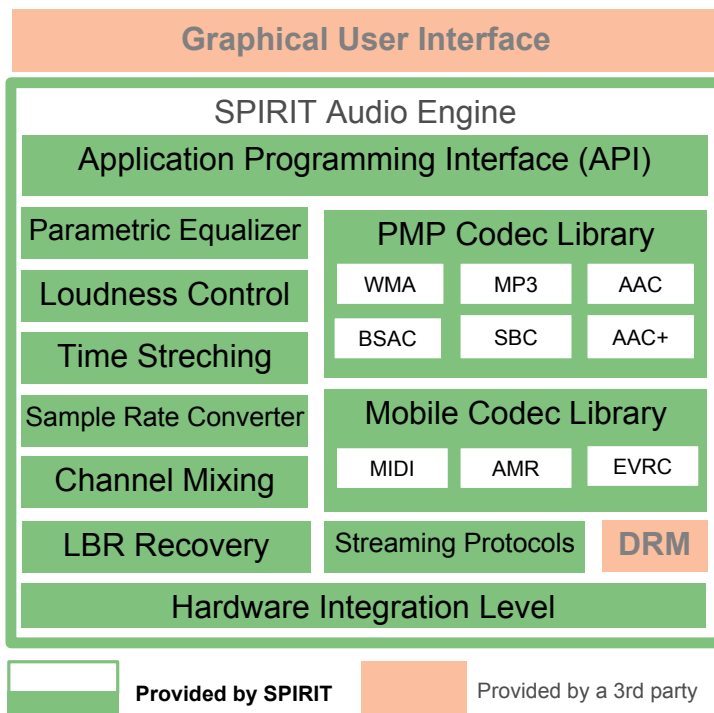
Graphical User Interface

SPIRIT Audio Engine

Application Programming Interface (API)

Parametric Equalizer

Loudness Control

Time Streching

Sample Rate Converter

Channel Mixing

LBR Recovery

PMP Codec Library

WMA

MP3

AAC

BSAC

SBC

AAC+

Mobile Codec Library

MIDI

AMR

EVRC

Streaming Protocols

DRM

Hardware Integration Level

Provided by SPIRIT

Provided by a 3rd party